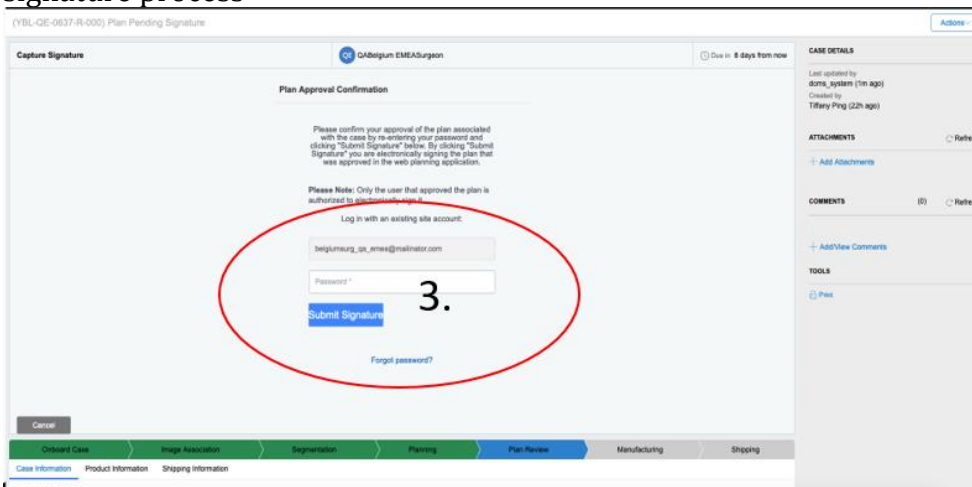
Signature process

(YBL-QE-0637-R-000) Plan Pending Signature

Actions

Capture Signature

QE QABelgium EMEASurgeon

Due in 8 days from now

CASE DETAILS

Last updated by
doms_system (1m ago)
Created by
Tiffany Ping (22h ago)

Plan Approval Confirmation

Please confirm your approval of the plan associated with the case by re-entering your password and clicking "Submit Signature" below. By clicking "Submit Signature" you are electronically signing the plan that was approved in the web planning application.

Please Note: Only the user that approved the plan is authorized to electronically sign it.

Log in with an existing site account:

belgiumsurg_qa_emea@mailinator.com

Password *

3.

Submit Signature

Forgot password?

ATTACHMENTS

Refre

+ Add Attachments

COMMENTS (0) Refre

+ Add/View Comments

TOOLS

Print

Cancel

Onboard Case | Image Association | Segmentation | Planning | Plan Review | Manufacturing | Shipping

Case Information | Product Information | Shipping Information